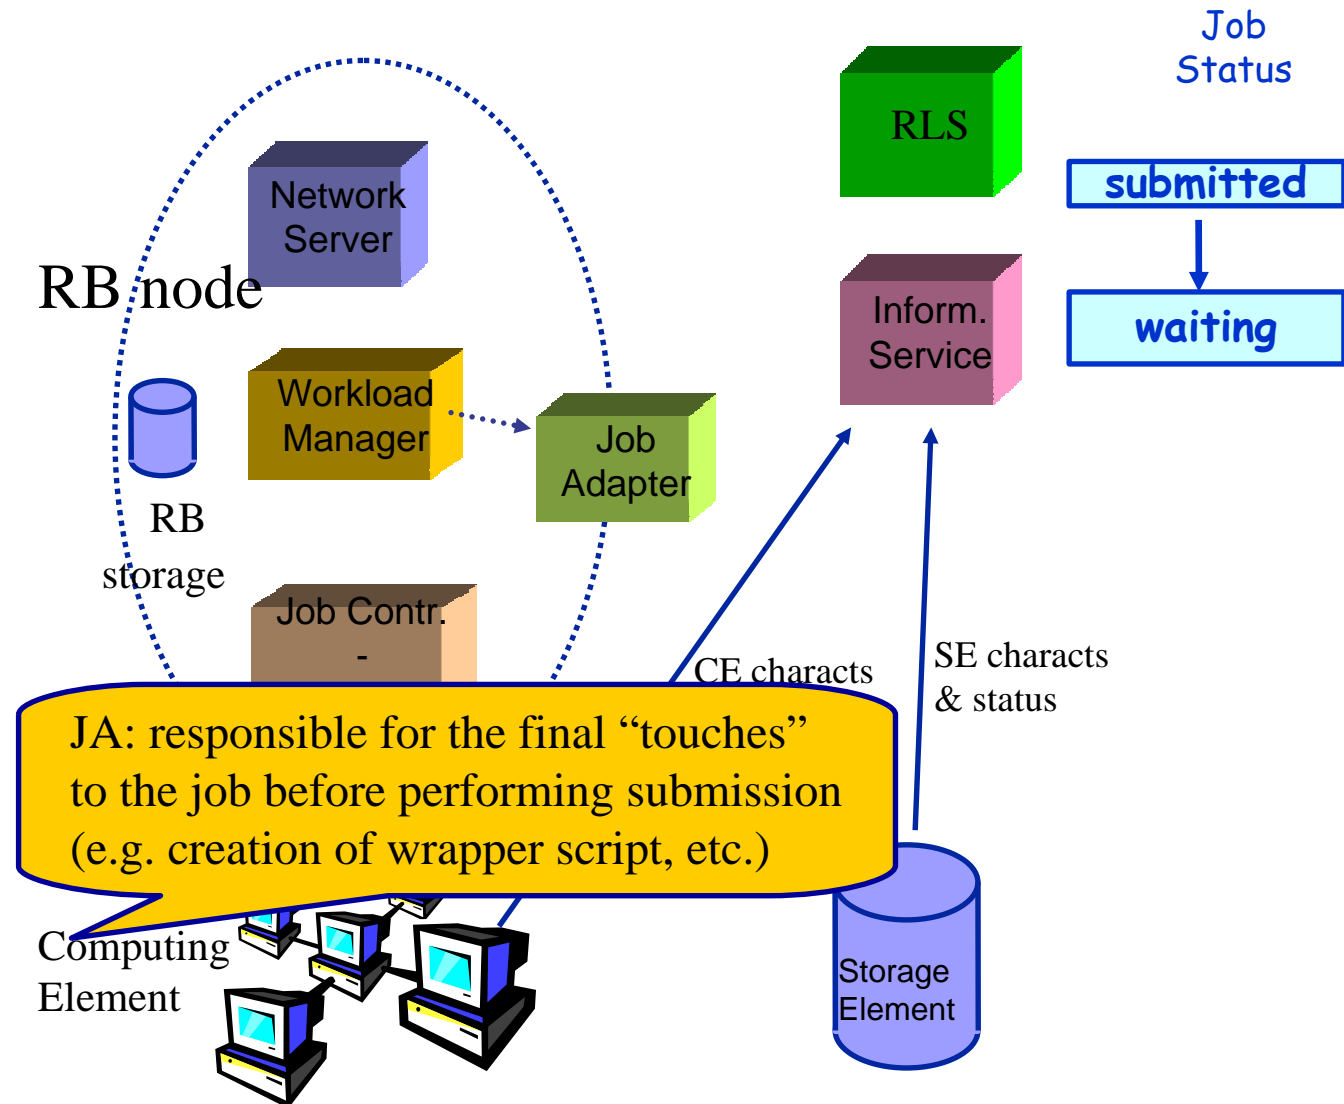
Job Status

RLS

submitted

waiting

Network Server

RB node

Inform. Service

Workload Manager

Job Adapter

RB storage

Job Contr. -

CE characts

SE characts & status

JA: responsible for the final “touches” to the job before performing submission (e.g. creation of wrapper script, etc.)

Computing Element

Storage Element